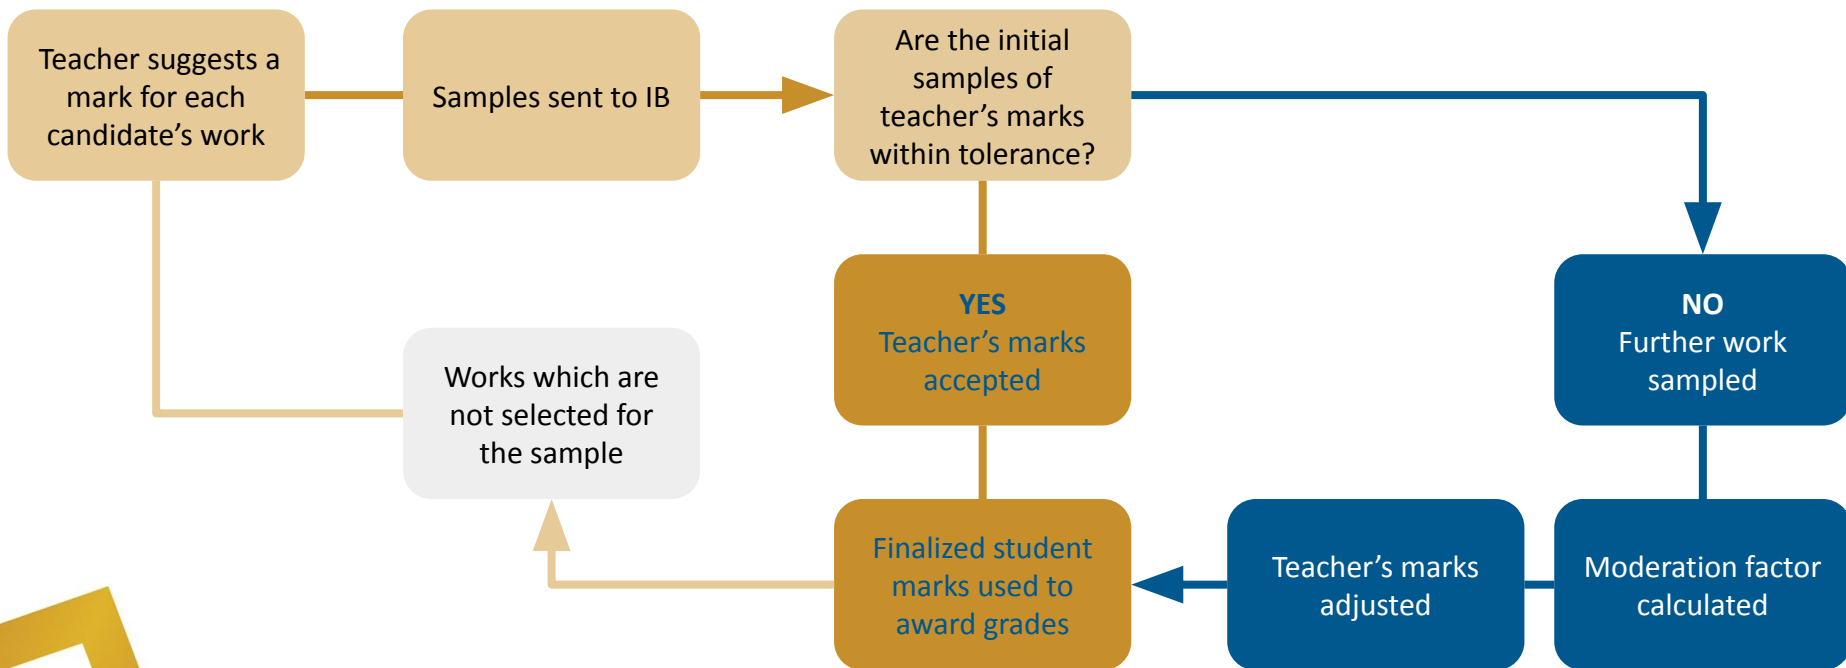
Teacher suggests a mark for each candidate's work

Samples sent to IB

Are the initial samples of teacher's marks within tolerance?

YES
Teacher's marks accepted

NO
Further work sampled

Works which are not selected for the sample

Finalized student marks used to award grades

Teacher's marks adjusted

Moderation factor calculated